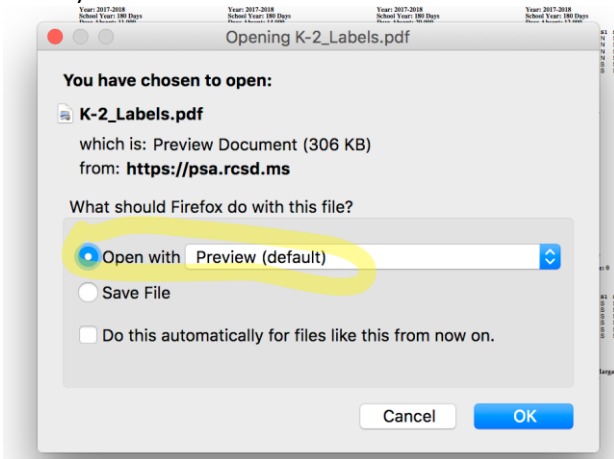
Year: 2017-2018
School Year: 180 Days

Year: 2017-2018
School Year: 180 Days

Year: 2017-2018
School Year: 180 Days

Year: 2017-2018
School Year: 180 Days

Opening K-2_Labels.pdf

You have chosen to open:

K-2_Labels.pdf

which is: Preview Document (306 KB)
from: https://psa.rcsd.ms

What should Firefox do with this file?

Open with Preview (default)

Save File

Do this automatically for files like this from now on.

Cancel OK